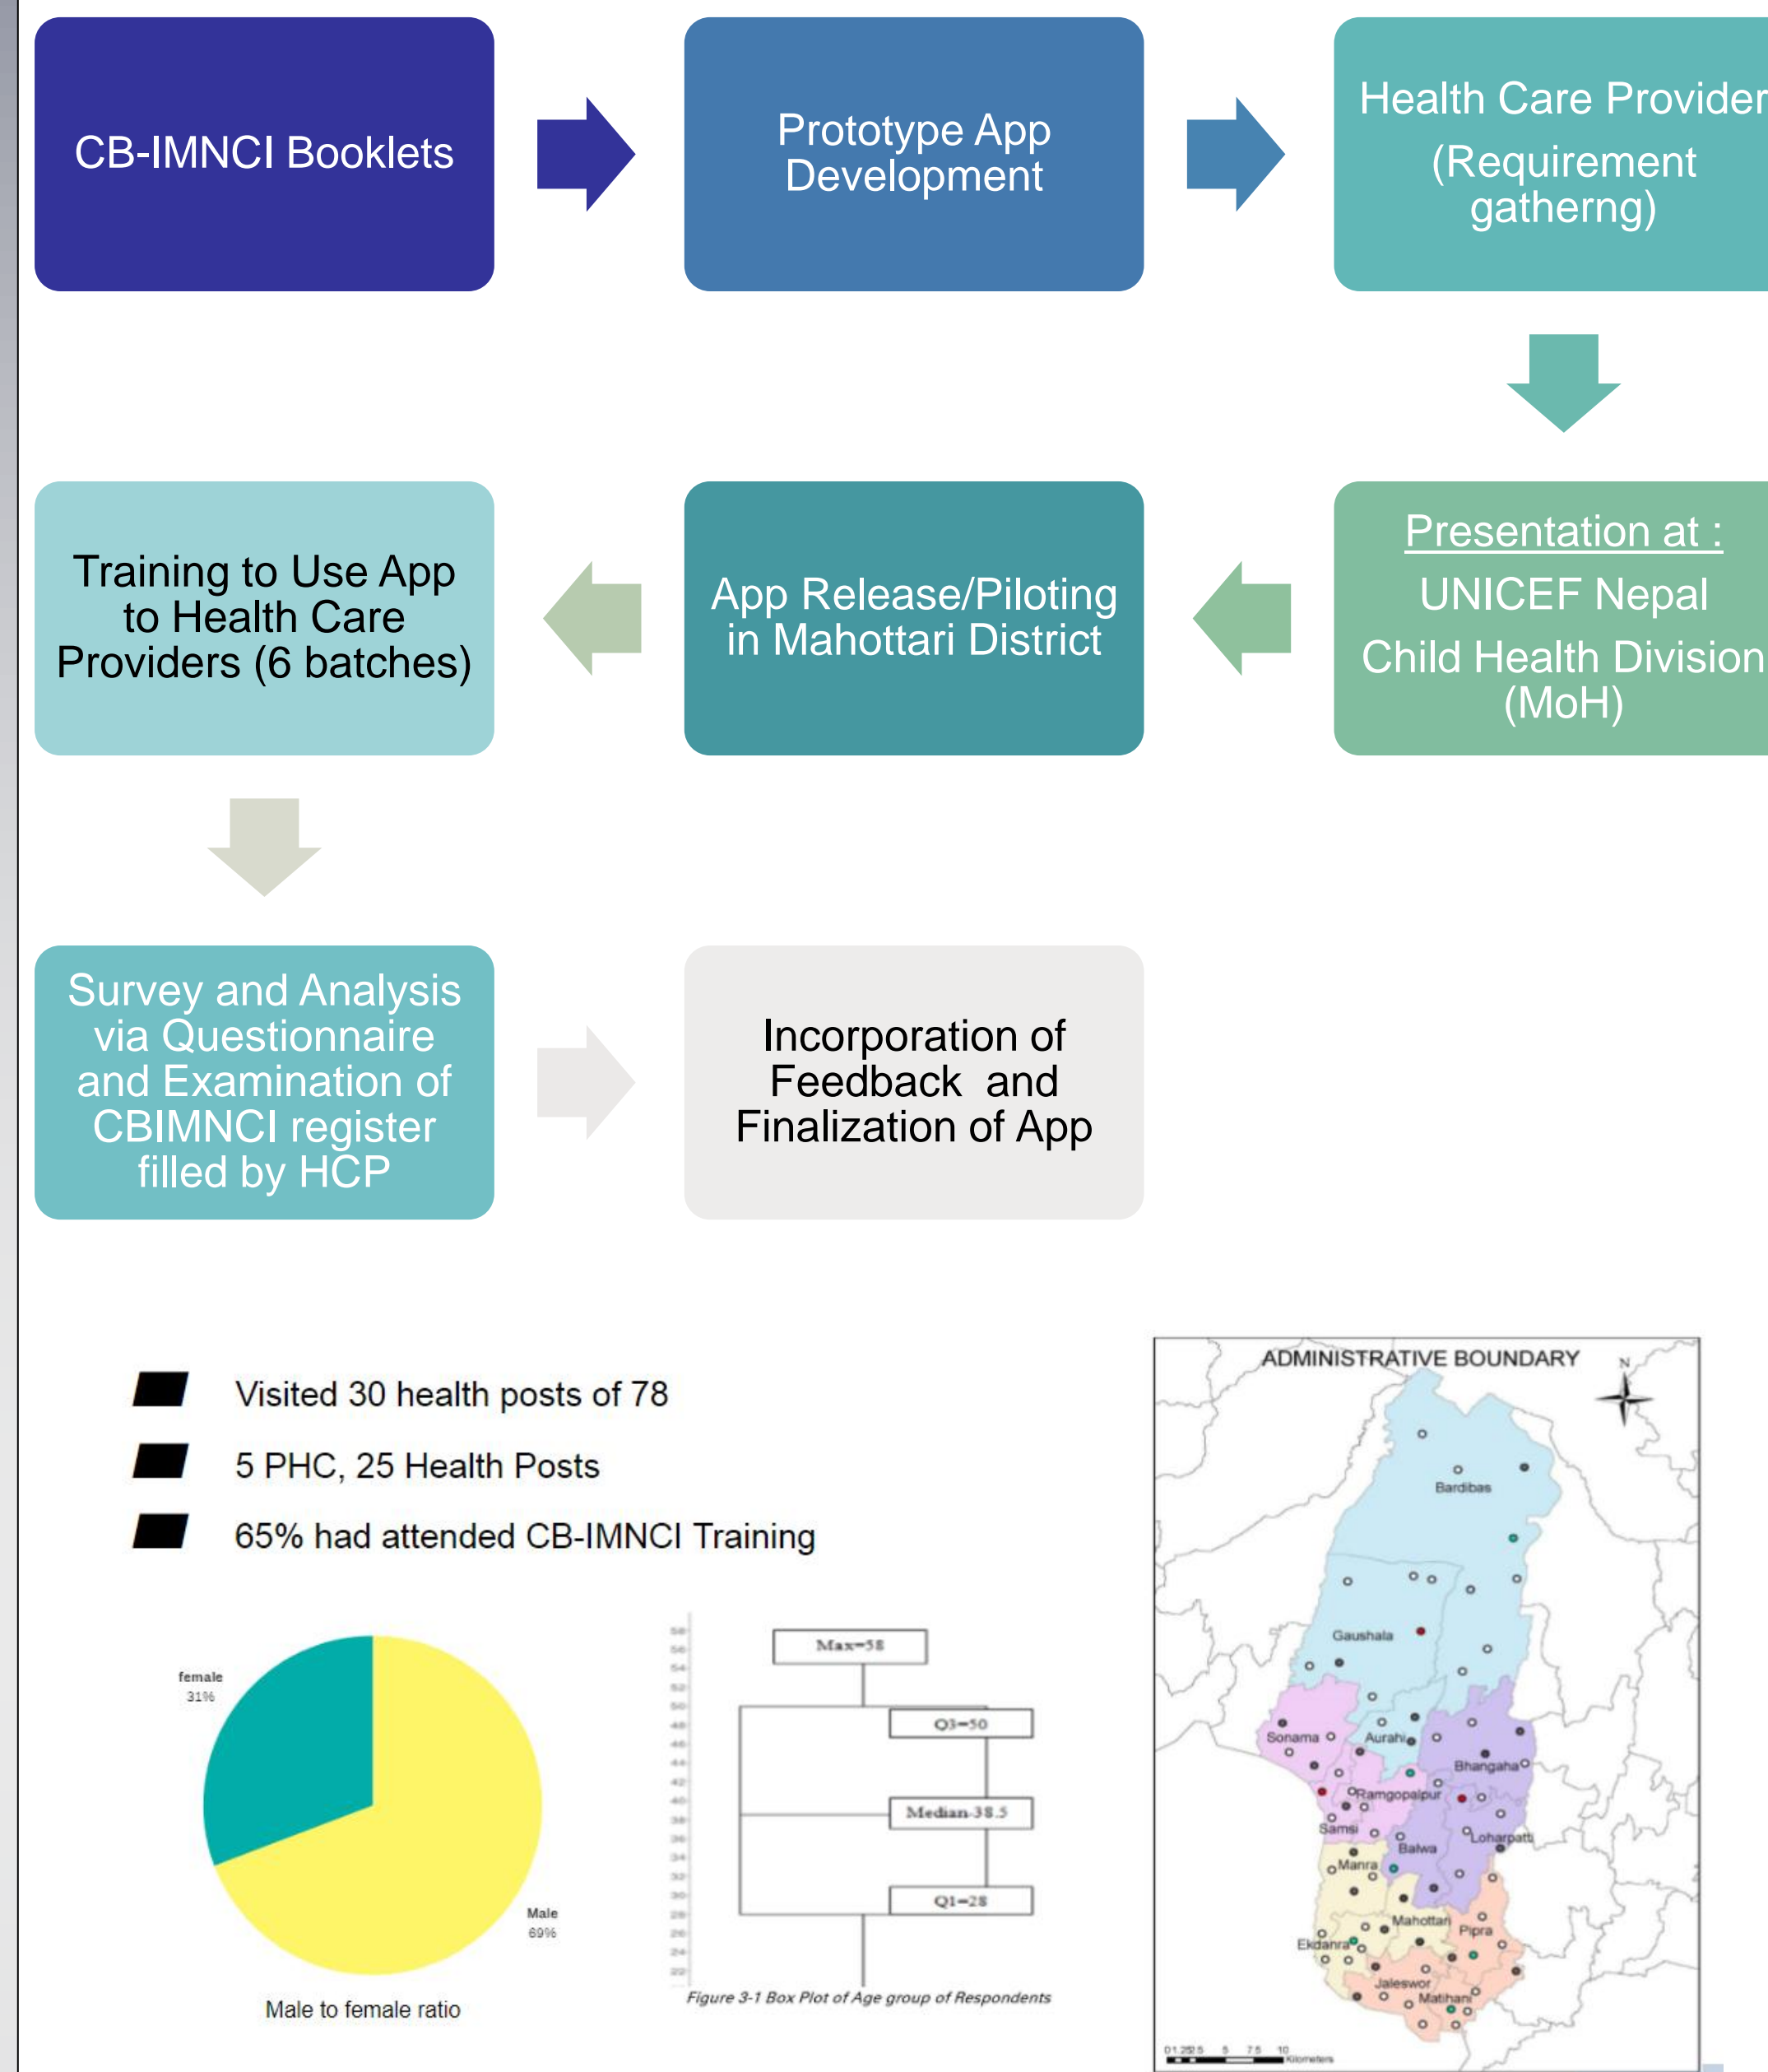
CB-IMNCI Booklets

Prototype App Development

Health Care Provider
(Requirement gatherng)

Presentation at :
UNICEF Nepal
Child Health Division (MoH)

App Release/Piloting in Mahottari District

Training to Use App to Health Care Providers (6 batches)

Survey and Analysis via Questionnaire and Examination of CBIMNCI register filled by HCP

Incorporation of Feedback and Finalization of App

Visited 30 health posts of 78

5 PHC, 25 Health Posts

65% had attended CB-IMNCI Training

female
31%

Male
69%

Male to female ratio

Max=58

Q3=50

Median-38.5

Q1=28

Figure 3-1 Box Plot of Age group of Respondents

ADMINISTRATIVE BOUNDARY

N

Bardibas

Gaushala

Sonama

Aurahi

Bhangaha

Ramgopalpur

Samsi

Loharpatti

Balwa

Manra

Mahottari

Pipra

Ekdanra

Jaleswor

Matihani

Kilometers